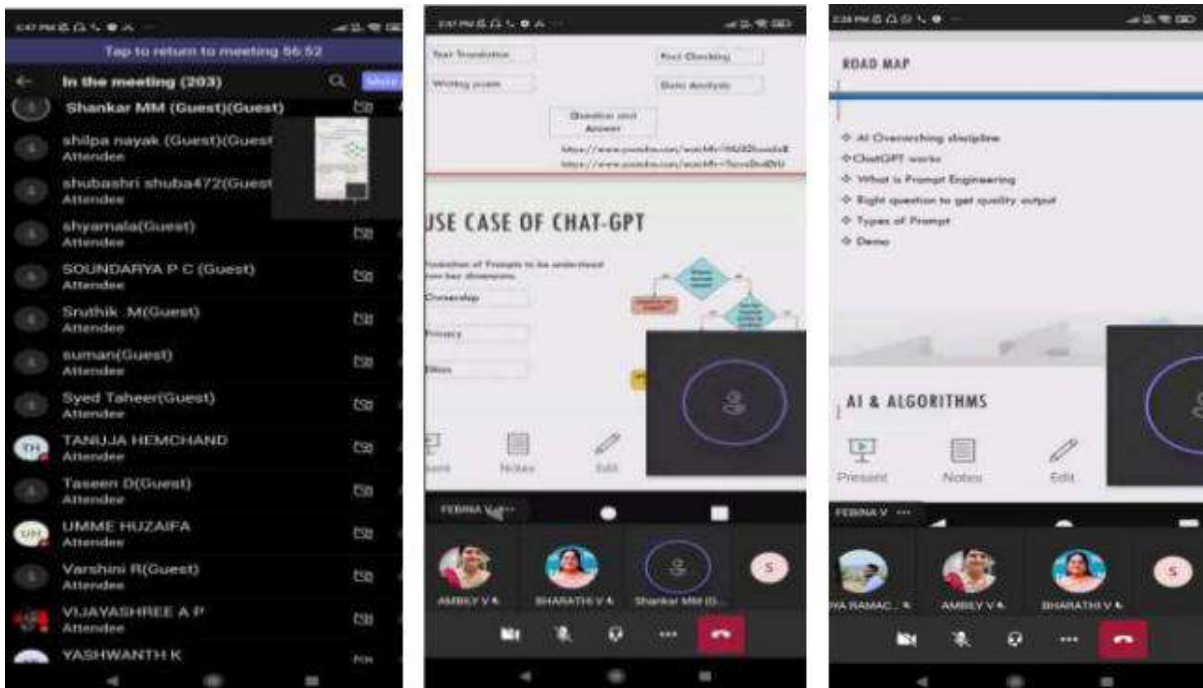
Tap to return to meeting 56:52

In the meeting (203)

Shankar MM (Guest)(Guest)

shilpa nayak (Guest)(Guest
Attendee

shubashri shuba472(Guest
Attendee

shyamala(Guest)
Attendee

SOUNDARYA P C (Guest)
Attendee

Sruthik M(Guest)
Attendee

suman(Guest)
Attendee

Syed Taheer(Guest)
Attendee

TH TANUJA HEMCHAND
Attendee

Taseen D(Guest)
Attendee

UH UMME HUZAIFA
Attendee

Varshini R(Guest)
Attendee

VIJAYASHREE A P
Attendee

YASHWANTH K

Text Translation

Fact Checking

Writing poem

Data analysis

Question and Answer

https://www.youtube.com/watch?v=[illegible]
https://www.youtube.com/watch?v=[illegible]

USE CASE OF CHAT-GPT

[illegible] of Prompts to be understood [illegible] key dimensions

Ownership

Privacy

Ethics

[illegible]

Notes

Edit

FEBINA V ···

AMBILY V A

BHARATHI V A

Shankar MM (G...

S

ROAD MAP

AI Overarching discipline

ChatGPT works

What is Prompt Engineering

Right question to get quality output

Types of Prompt

Demo

AI & ALGORITHMS

Present

Notes

Edit

FEBINA V ···

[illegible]YA RAMAC...

AMBILY V A

BHARATHI V A

S